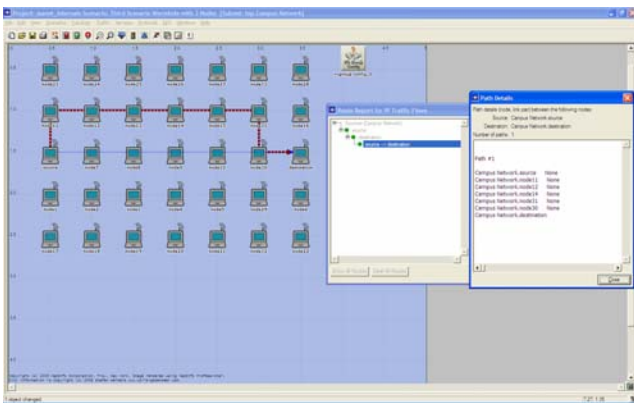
Path Details

Path details (nodes, link pairs) between the following nodes:

Source: Campus Network.source

Destination: Campus Network.destination

Number of paths: 1

Path #1

Campus Network.source None
Campus Network.node11 None
Campus Network.node12 None
Campus Network.node14 None
Campus Network.node31 None
Campus Network.node30 None
Campus Network.destination

Close

Route Report for IP Traffic Flows

source -> destination

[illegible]